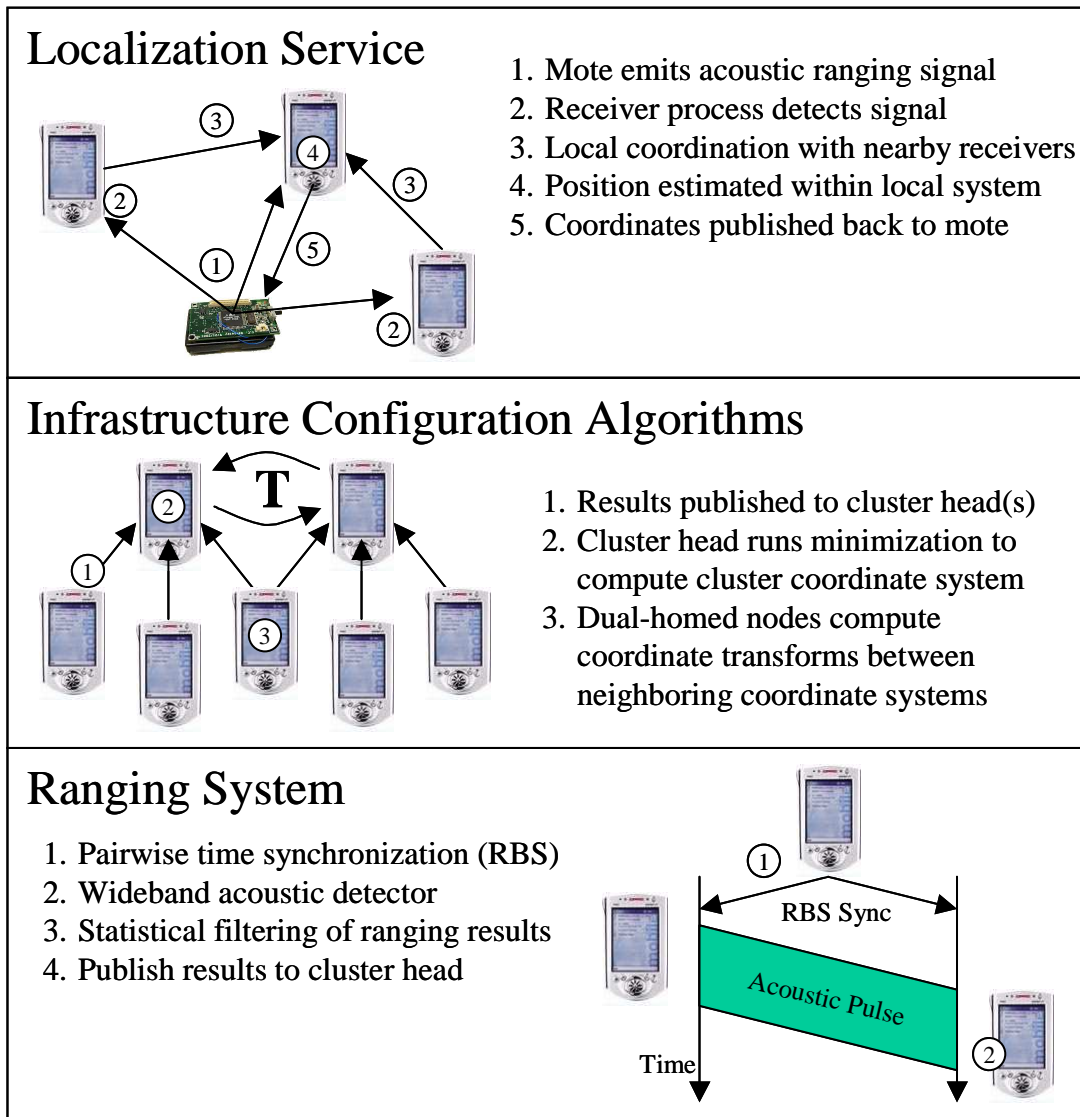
Localization Service

3

4

3

2

1

5

2

1. Mote emits acoustic ranging signal
2. Receiver process detects signal
3. Local coordination with nearby receivers
4. Position estimated within local system
5. Coordinates published back to mote

Infrastructure Configuration Algorithms

T

2

1

3

1. Results published to cluster head(s)
2. Cluster head runs minimization to compute cluster coordinate system
3. Dual-homed nodes compute coordinate transforms between neighboring coordinate systems

Ranging System

1. Pairwise time synchronization (RBS)
2. Wideband acoustic detector
3. Statistical filtering of ranging results
4. Publish results to cluster head

1

RBS Sync

Acoustic Pulse

Time

2